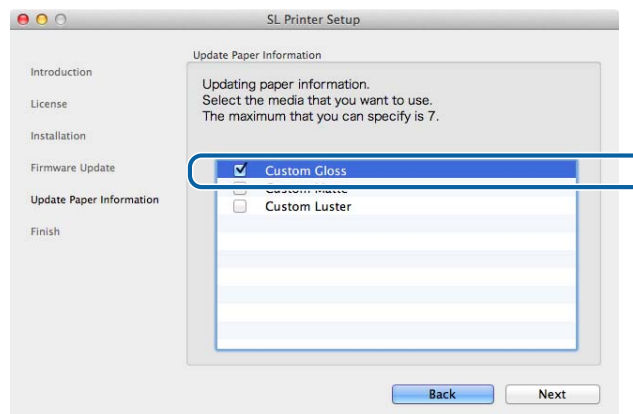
SL Printer Setup

Introduction

License

Installation

Firmware Update

Update Paper Information

Finish

Update Paper Information

Updating paper information.
Select the media that you want to use.
The maximum that you can specify is 7.

Custom Gloss

Custom Matte

Custom Luster

Back

Next